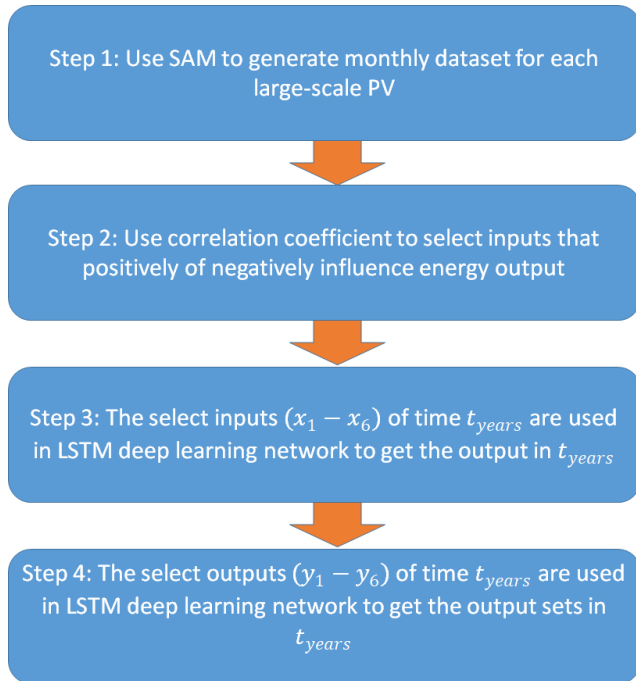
Step 1: Use SAM to generate monthly dataset for each large-scale PV

Step 2: Use correlation coefficient to select inputs that positively of negatively influence energy output

Step 3: The select inputs $(x_1 - x_6)$ of time $t_{years}$ are used in LSTM deep learning network to get the output in $t_{years}$

Step 4: The select outputs $(y_1 - y_6)$ of time $t_{years}$ are used in LSTM deep learning network to get the output sets in $t_{years}$